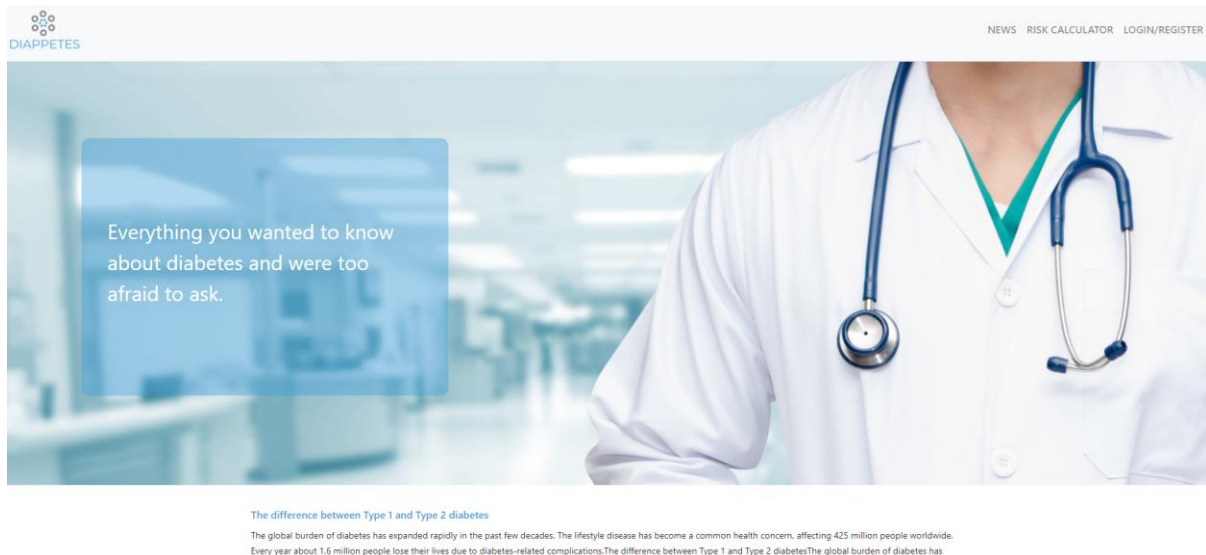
DIAPPETES

NEWS RISK CALCULATOR LOGIN/REGISTER

Everything you wanted to know about diabetes and were too afraid to ask.

The difference between Type 1 and Type 2 diabetes

The global burden of diabetes has expanded rapidly in the past few decades. The lifestyle disease has become a common health concern, affecting 425 million people worldwide. Every year about 1.6 million people lose their lives due to diabetes-related complications.The difference between Type 1 and Type 2 diabetesThe global burden of diabetes has